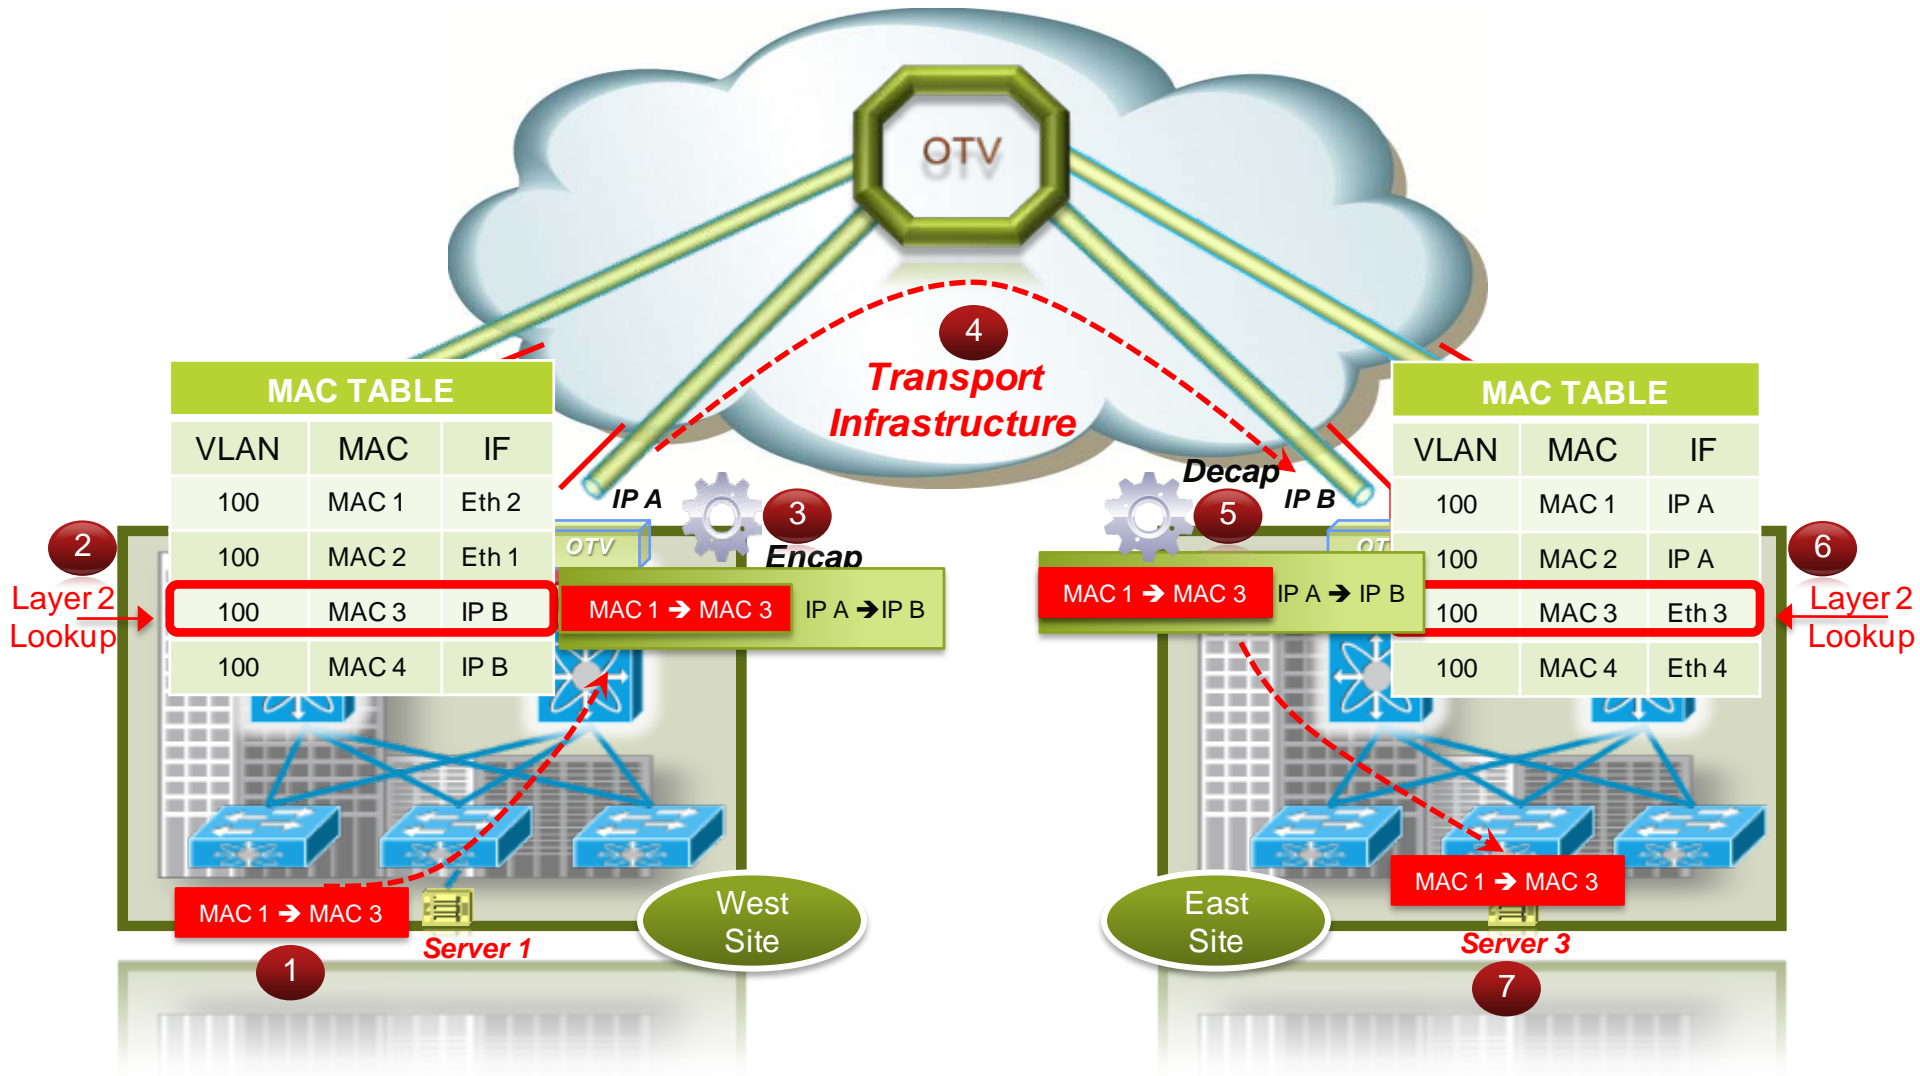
OTV

4
Transport Infrastructure

MAC TABLE

| VLAN | MAC | IF |
|---|---|---|
| 100 | MAC 1 | Eth 2 |
| 100 | MAC 2 | Eth 1 |
| 100 | MAC 3 | IP B |
| 100 | MAC 4 | IP B |

2
Layer 2 Lookup

IP A
3
OTV
Encap
MAC 1 → MAC 3
IP A → IP B

MAC 1 → MAC 3
1
Server 1
West Site

Decap
5
IP B
OTV
MAC 1 → MAC 3
IP A → IP B

MAC TABLE

| VLAN | MAC | IF |
|---|---|---|
| 100 | MAC 1 | IP A |
| 100 | MAC 2 | IP A |
| 100 | MAC 3 | Eth 3 |
| 100 | MAC 4 | Eth 4 |

6
Layer 2 Lookup

East Site
MAC 1 → MAC 3
Server 3
7